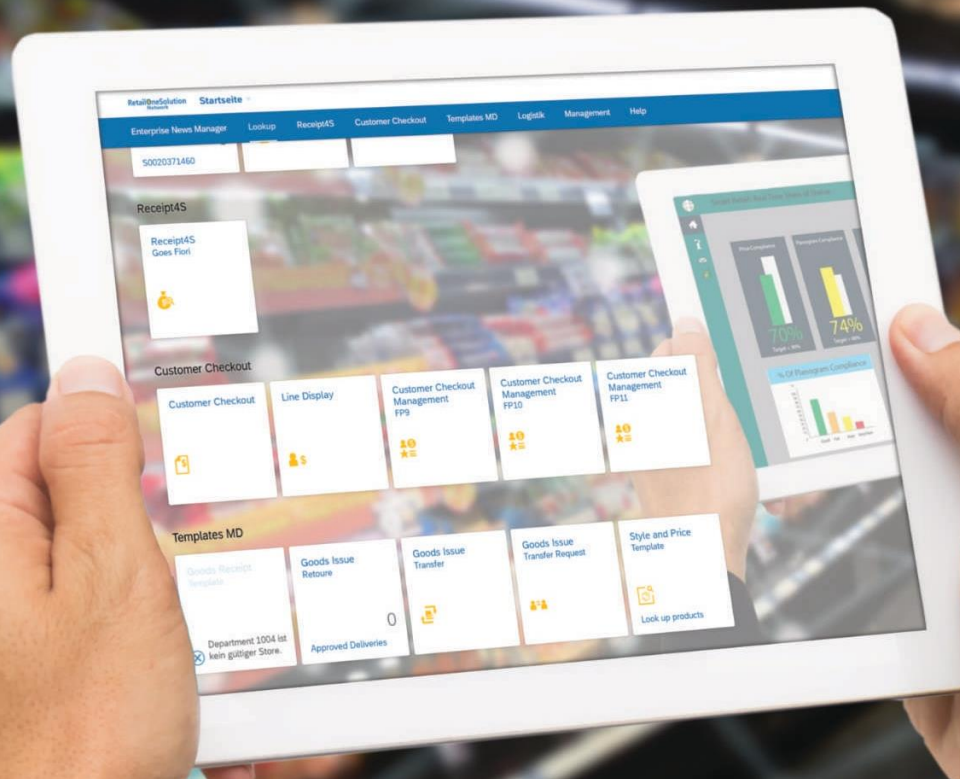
RetailOneSolution Network Startseite

Enterprise News Manager Lookup Receipt4S Customer Checkout Templates MD Logistik Management Help

50020371460

Receipt4S

Receipt4S Goes Fiori

Customer Checkout

Customer Checkout

Line Display

Customer Checkout Management FP9

Customer Checkout Management FP10

Customer Checkout Management FP11

Templates MD

Goods Receipt Template

Department 1004 ist kein gültiger Store.

Goods Issue Retoure

0

Approved Deliveries

Goods Issue Transfer

Goods Issue Transfer Request

Style and Price Template

Look up products

70%

74%

% Of Planogram Compliance